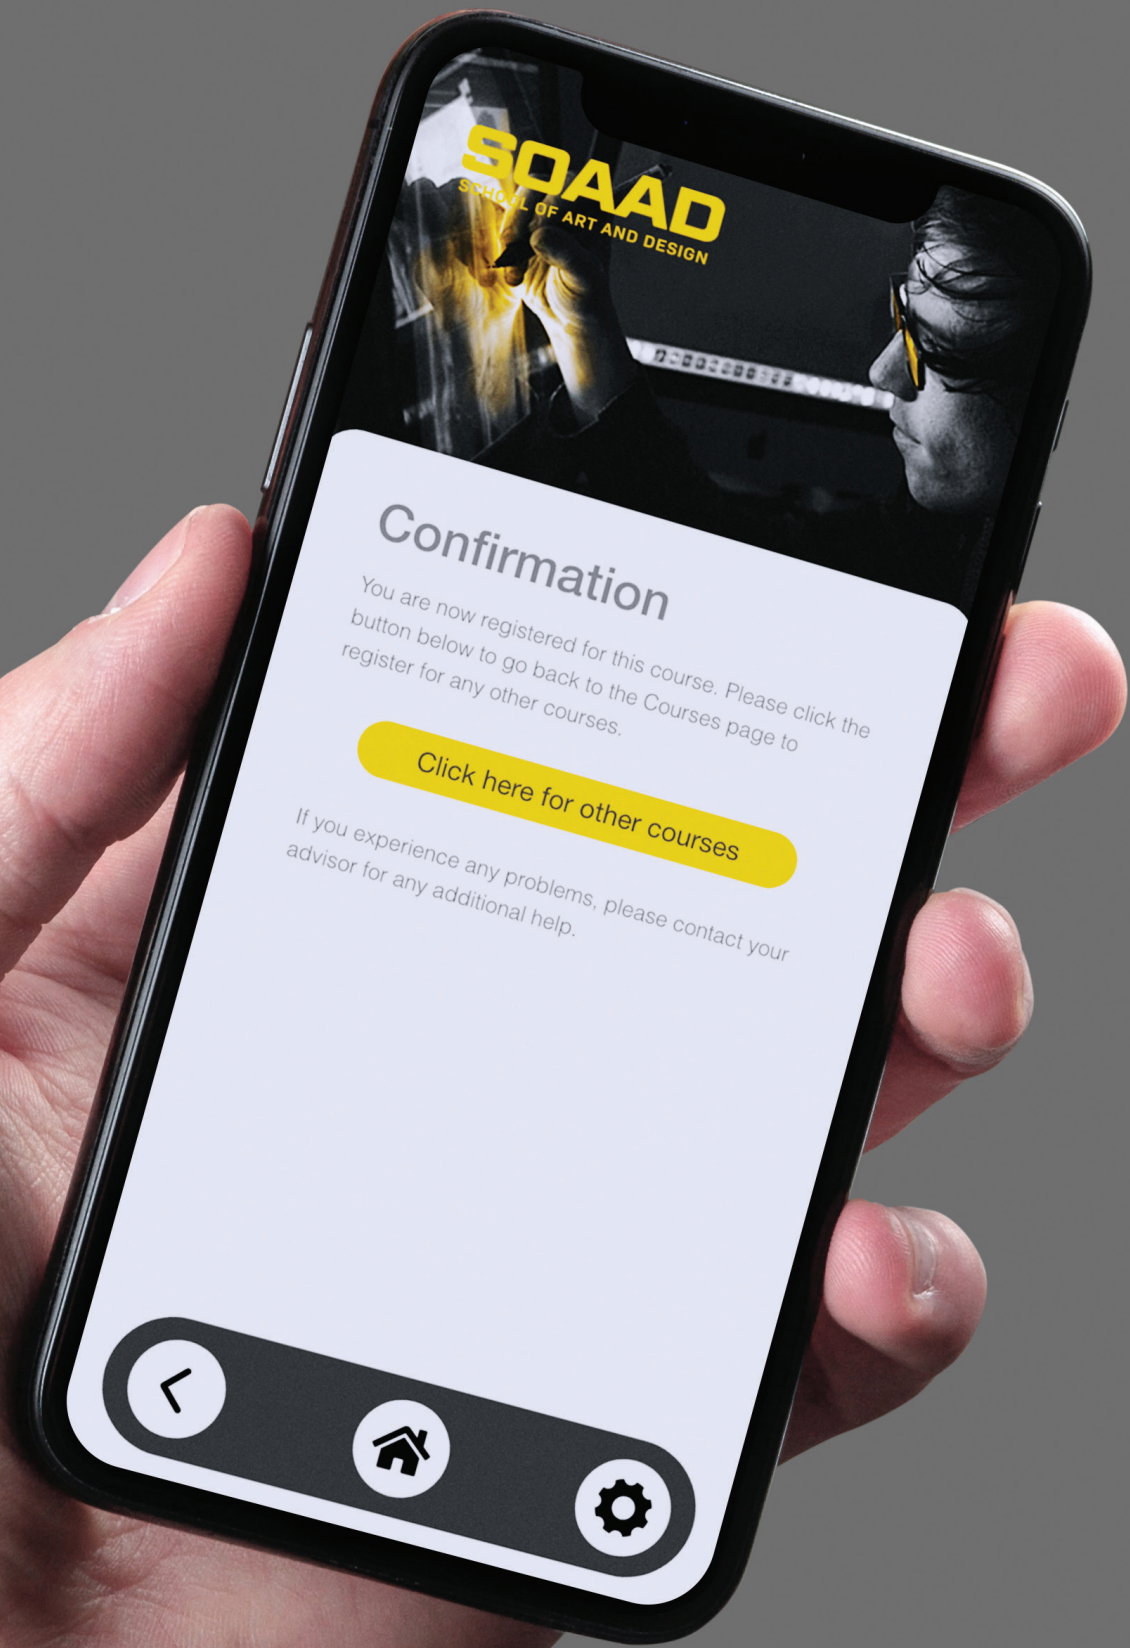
SOAAD
SCHOOL OF ART AND DESIGN

Confirmation

You are now registered for this course. Please click the button below to go back to the Courses page to register for any other courses.

Click here for other courses

If you experience any problems, please contact your advisor for any additional help.